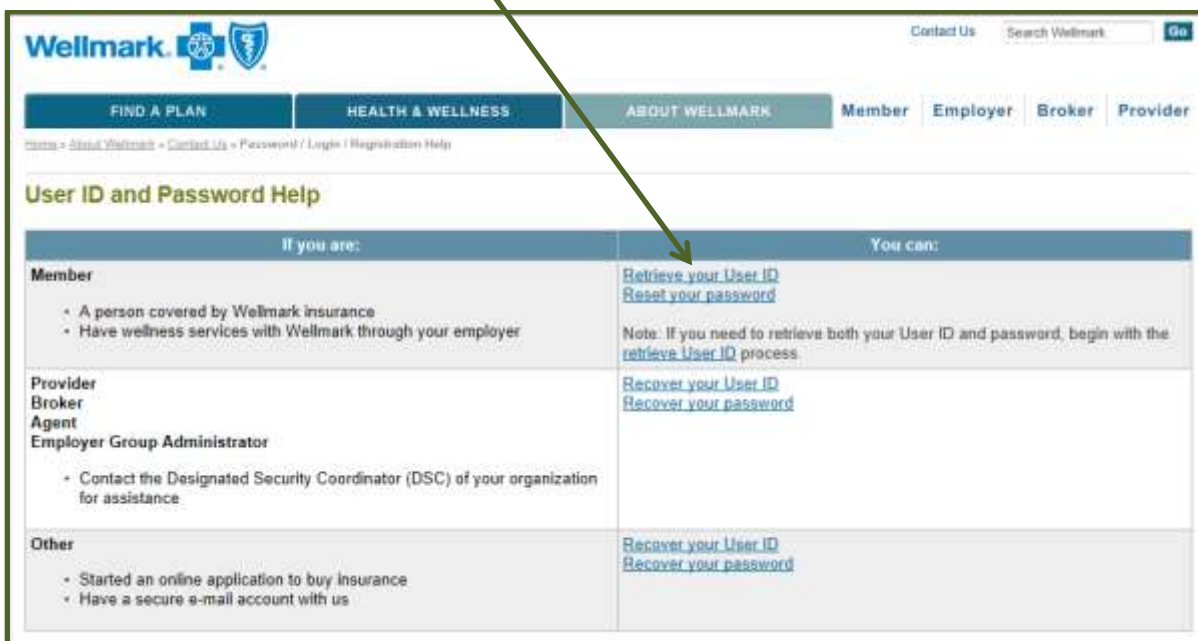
Wellmark.

Contact Us Search Wellmark Go

FIND A PLAN | HEALTH & WELLNESS | ABOUT WELLMARK | Member | Employer | Broker | Provider

Home » About Wellmark » Contact Us » Password / Login / Registration Help

User ID and Password Help

| If you are: | You can: |
|---|---|
| **Member**<br>• A person covered by Wellmark insurance<br>• Have wellness services with Wellmark through your employer | Retrieve your User ID<br>Reset your password<br>Note: If you need to retrieve both your User ID and password, begin with the retrieve User ID process. |
| **Provider**<br>**Broker**<br>**Agent**<br>**Employer Group Administrator**<br>• Contact the Designated Security Coordinator (DSC) of your organization for assistance | Recover your User ID<br>Recover your password |
| **Other**<br>• Started an online application to buy insurance<br>• Have a secure e-mail account with us | Recover your User ID<br>Recover your password |